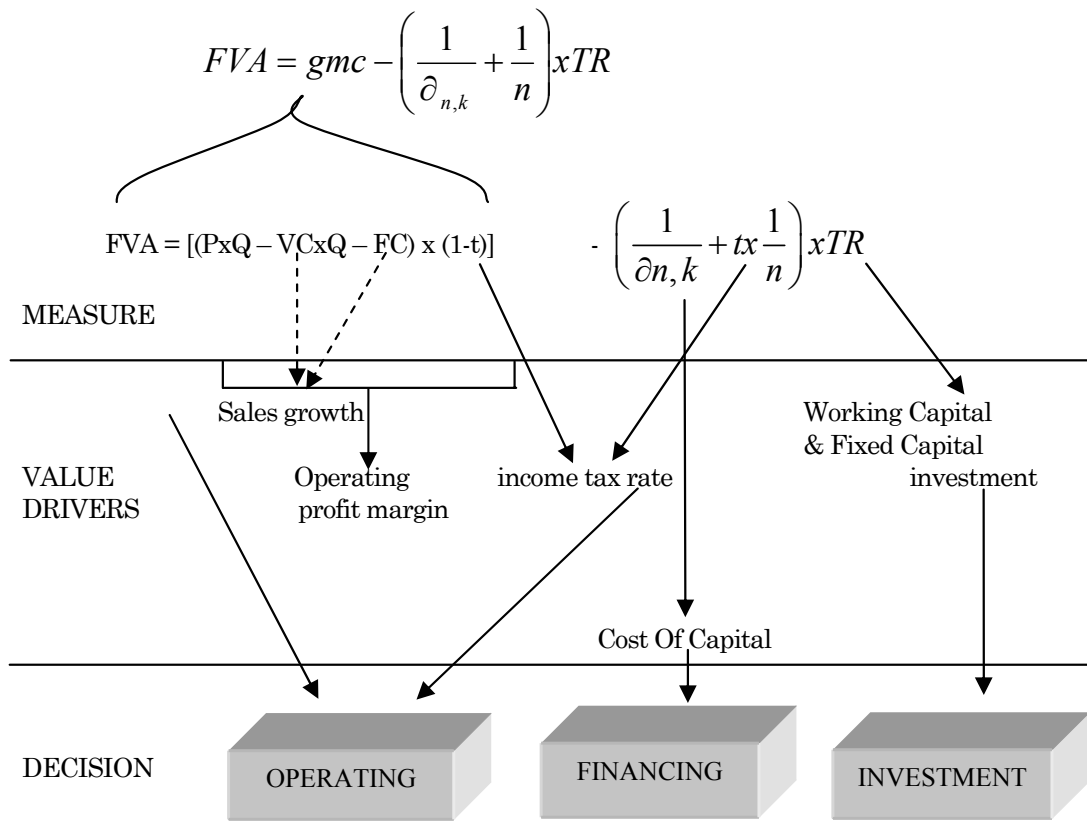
$FVA = gmc - \left(\frac{1}{\partial_{n,k}} + \frac{1}{n}\right)xTR$

FVA = [(PxQ – VCxQ – FC) x (1-t)] $- \left(\frac{1}{\partial n,k} + tx\frac{1}{n}\right)xTR$

MEASURE

Sales growth

Working Capital & Fixed Capital investment

VALUE DRIVERS

Operating profit margin

income tax rate

Cost Of Capital

DECISION

OPERATING

FINANCING

INVESTMENT